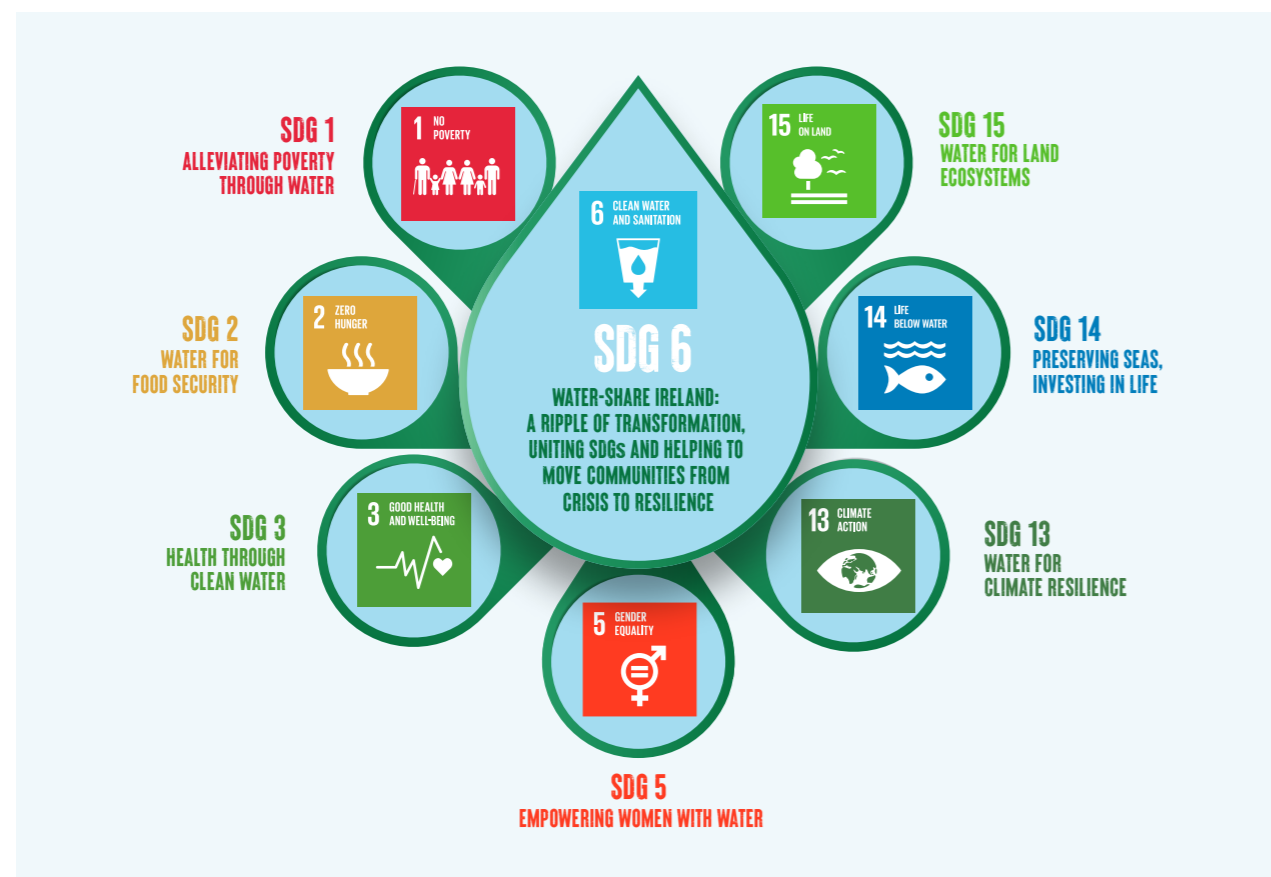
SDG 1
ALLEVIATING POVERTY THROUGH WATER

1 NO POVERTY

6 CLEAN WATER AND SANITATION

SDG 6

WATER-SHARE IRELAND: A RIPPLE OF TRANSFORMATION, UNITING SDGs AND HELPING TO MOVE COMMUNITIES FROM CRISIS TO RESILIENCE

15 LIFE ON LAND

SDG 15
WATER FOR LAND ECOSYSTEMS

SDG 2
WATER FOR FOOD SECURITY

2 ZERO HUNGER

14 LIFE BELOW WATER

SDG 14
PRESERVING SEAS, INVESTING IN LIFE

SDG 3
HEALTH THROUGH CLEAN WATER

3 GOOD HEALTH AND WELL-BEING

13 CLIMATE ACTION

SDG 13
WATER FOR CLIMATE RESILIENCE

5 GENDER EQUALITY

SDG 5
EMPOWERING WOMEN WITH WATER